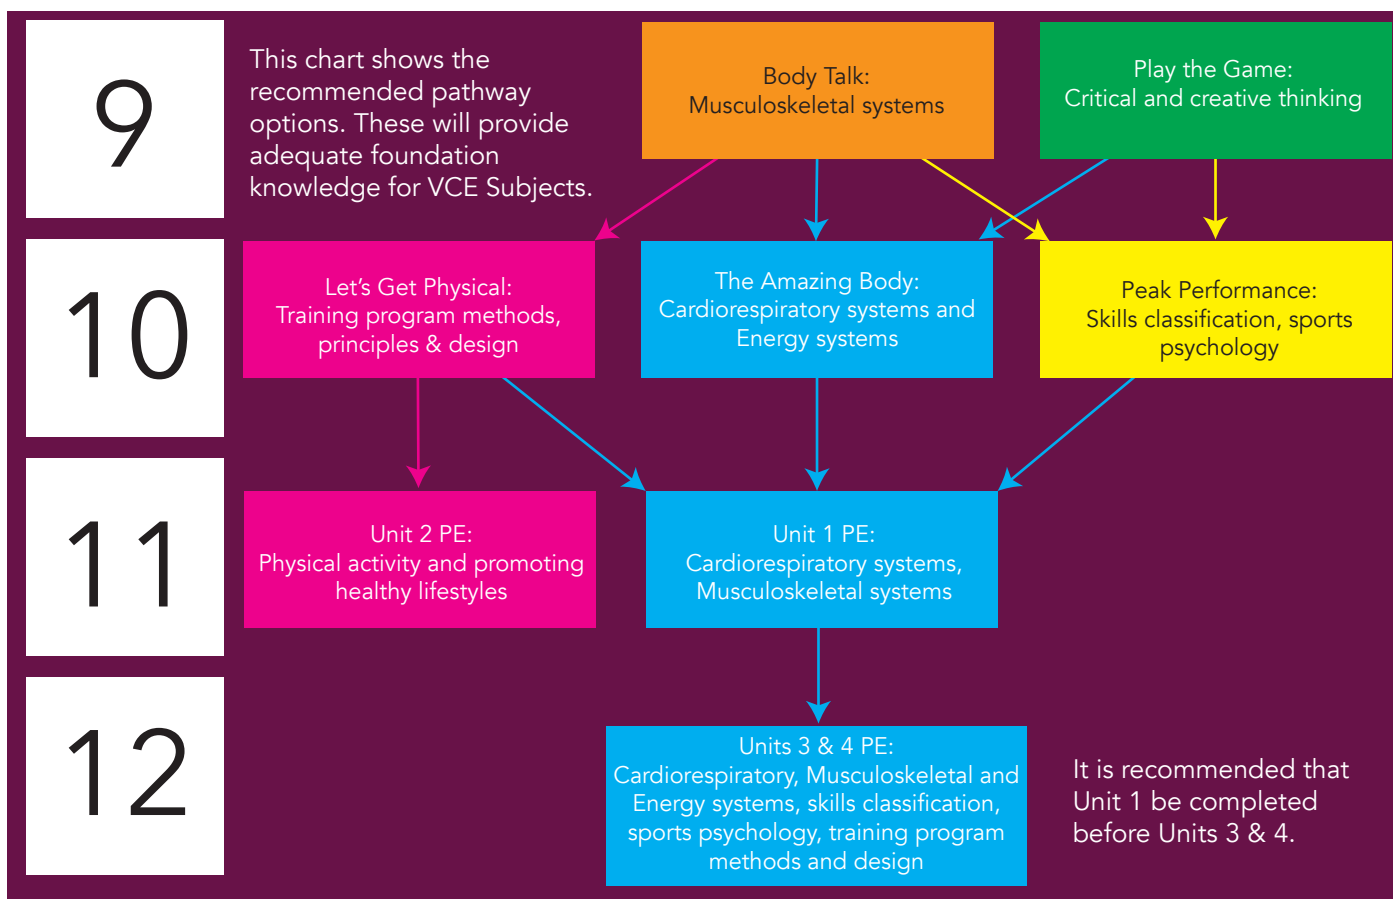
9

This chart shows the recommended pathway options. These will provide adequate foundation knowledge for VCE Subjects.

Body Talk:
Musculoskeletal systems

Play the Game:
Critical and creative thinking

10

Let's Get Physical:
Training program methods, principles & design

The Amazing Body:
Cardiorespiratory systems and Energy systems

Peak Performance:
Skills classification, sports psychology

11

Unit 2 PE:
Physical activity and promoting healthy lifestyles

Unit 1 PE:
Cardiorespiratory systems, Musculoskeletal systems

12

Units 3 & 4 PE:
Cardiorespiratory, Musculoskeletal and Energy systems, skills classification, sports psychology, training program methods and design

It is recommended that Unit 1 be completed before Units 3 & 4.